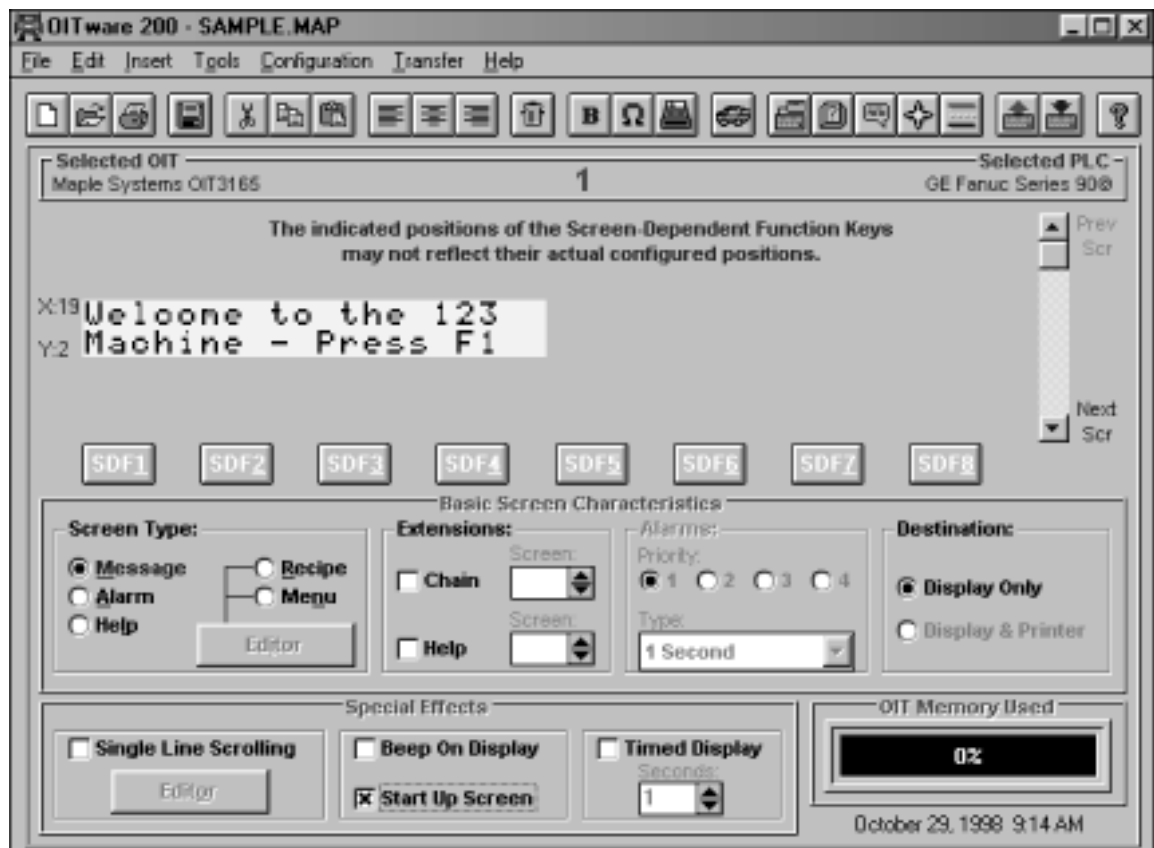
OITware 200 - SAMPLE.MAP

File Edit Insert Tools Configuration Transfer Help

Selected OIT
Maple Systems OIT3165

1

Selected PLC
GE Fanuc Series 90®

The indicated positions of the Screen-Dependent Function Keys may not reflect their actual configured positions.

Prev Scr

X:19 Weloone to the 123
Y:2 Machine - Press F1

Next Scr

SDF1 SDF2 SDF3 SDF4 SDF5 SDF6 SDF7 SDF8

Basic Screen Characteristics

Screen Type:
Message
Alarm
Help
Recipe
Menu
Editor

Extensions:
Chain
Screen:
Help
Screen:

Alarms:
Priority:
1 2 3 4
Type:
1 Second

Destination:
Display Only
Display & Printer

Special Effects

Single Line Scrolling
Editor

Beep On Display
Start Up Screen

Timed Display
Seconds:
1

OIT Memory Used
0%

October 29, 1998 9:14 AM